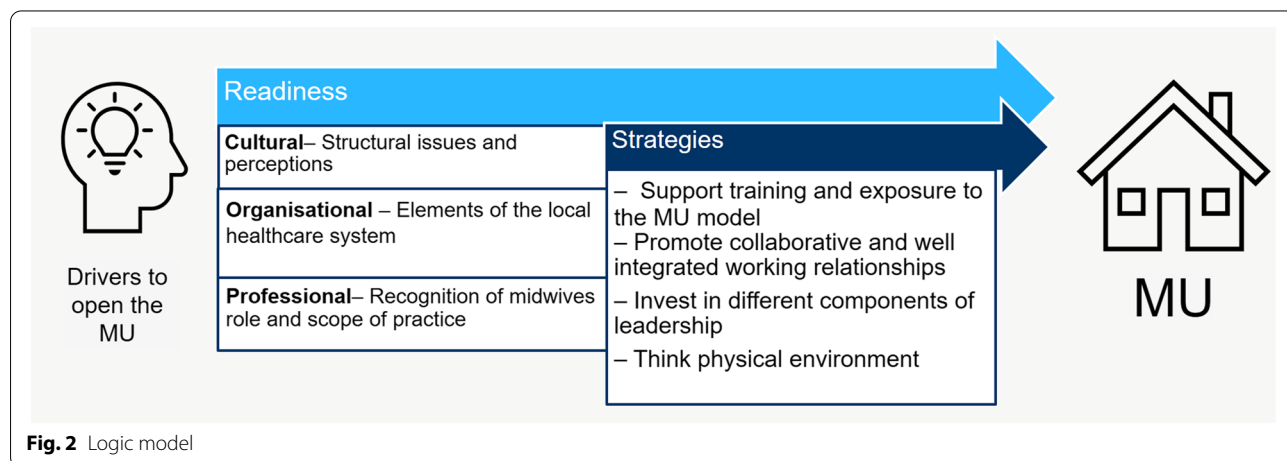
Drivers to open the MU

Readiness

**Cultural**– Structural issues and perceptions

**Organisational** – Elements of the local healthcare system

**Professional**– Recognition of midwives role and scope of practice

Strategies

– Support training and exposure to the MU model
– Promote collaborative and well integrated working relationships
– Invest in different components of leadership
– Think physical environment

MU

**Fig. 2** Logic model